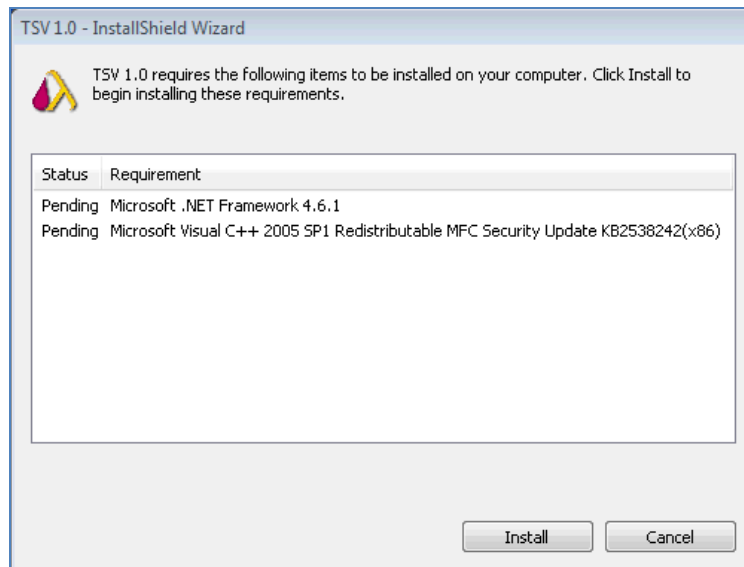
TSV 1.0 - InstallShield Wizard

TSV 1.0 requires the following items to be installed on your computer. Click Install to begin installing these requirements.

| Status | Requirement |
|---|---|
| Pending | Microsoft .NET Framework 4.6.1 |
| Pending | Microsoft Visual C++ 2005 SP1 Redistributable MFC Security Update KB2538242(x86) |

Install Cancel